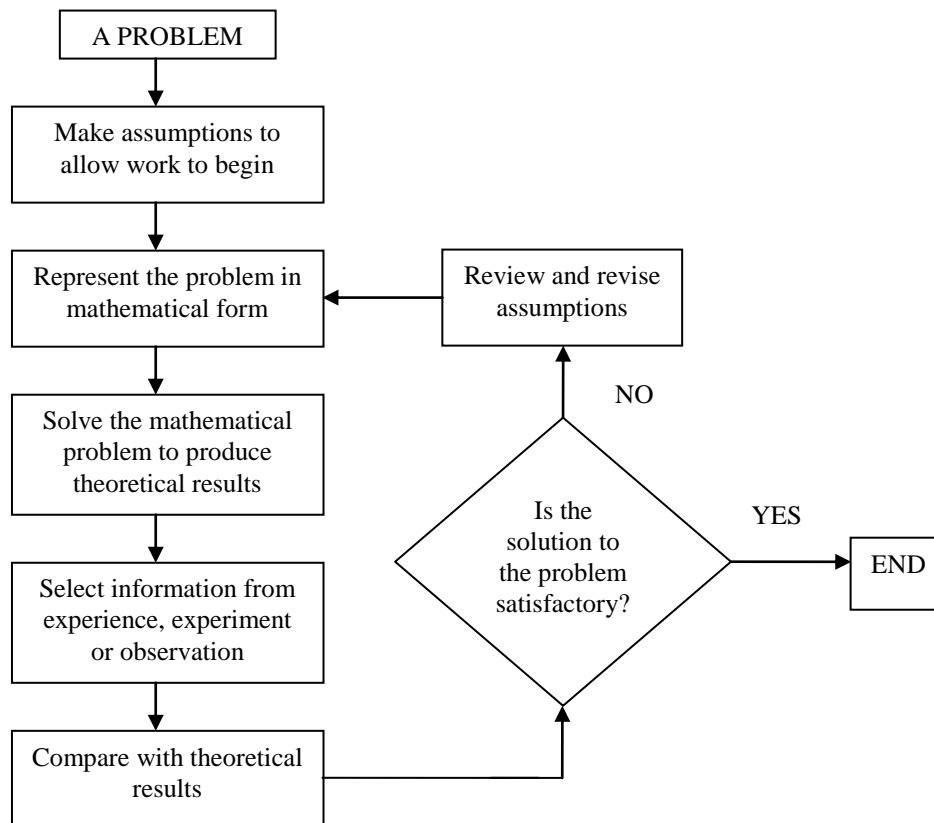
A PROBLEM

Make assumptions to allow work to begin

Represent the problem in mathematical form

Solve the mathematical problem to produce theoretical results

Select information from experience, experiment or observation

Compare with theoretical results

Is the solution to the problem satisfactory?

YES

END

NO

Review and revise assumptions